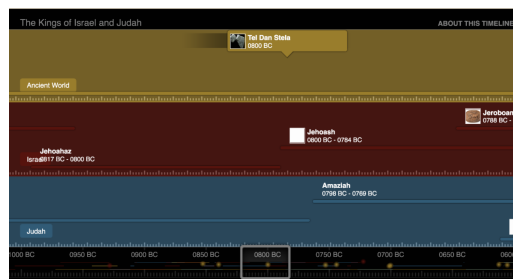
The Kings of Israel and Judah

ABOUT THIS TIMELINE

Tel Dan Stela
0800 BC

Ancient World

Jeroboam
0788 BC -

Jehoash
0800 BC - 0784 BC

Jehoahaz
Israel 0817 BC - 0800 BC

Amaziah
0798 BC - 0769 BC

Judah

1000 BC 0950 BC 0900 BC 0850 BC 0800 BC 0750 BC 0700 BC 0650 BC 0600